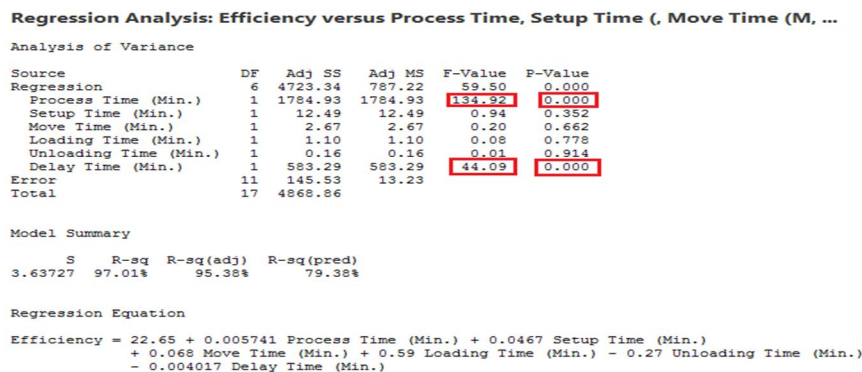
Regression Analysis: Efficiency versus Process Time, Setup Time (, Move Time (M, ...

Analysis of Variance

| Source | DF | Adj SS | Adj MS | F-Value | P-Value |
|---|---|---|---|---|---|
| Regression | 6 | 4723.34 | 787.22 | 59.50 | 0.000 |
| Process Time (Min.) | 1 | 1784.93 | 1784.93 | 134.92 | 0.000 |
| Setup Time (Min.) | 1 | 12.49 | 12.49 | 0.94 | 0.352 |
| Move Time (Min.) | 1 | 2.67 | 2.67 | 0.20 | 0.662 |
| Loading Time (Min.) | 1 | 1.10 | 1.10 | 0.08 | 0.778 |
| Unloading Time (Min.) | 1 | 0.16 | 0.16 | 0.01 | 0.914 |
| Delay Time (Min.) | 1 | 583.29 | 583.29 | 44.09 | 0.000 |
| Error | 11 | 145.53 | 13.23 | | |
| Total | 17 | 4868.86 | | | |

Model Summary

| S | R-sq | R-sq(adj) | R-sq(pred) |
|---|---|---|---|
| 3.63727 | 97.01% | 95.38% | 79.38% |

Regression Equation

Efficiency = 22.65 + 0.005741 Process Time (Min.) + 0.0467 Setup Time (Min.) + 0.068 Move Time (Min.) + 0.59 Loading Time (Min.) - 0.27 Unloading Time (Min.) - 0.004017 Delay Time (Min.)